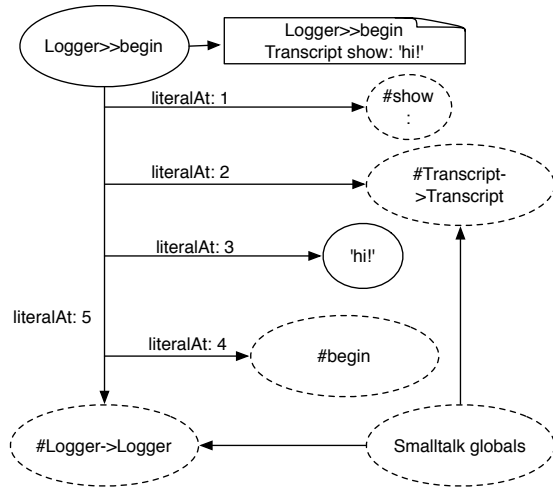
Logger>>begin

Logger>>begin
Transcript show: 'hi!'

literalAt: 1

#show
:

literalAt: 2

#Transcript->Transcript

literalAt: 3

'hi!'

literalAt: 5

literalAt: 4

#begin

#Logger->Logger

Smalltalk globals